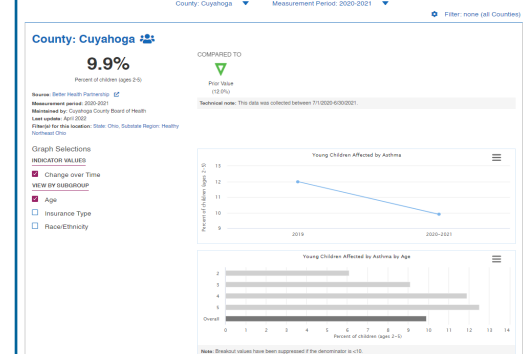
County: Cuyahoga ▼ Measurement Period: 2020-2021 ▼

Filter: none (all Counties)

County: Cuyahoga

9.9%

Percent of children (ages 2-5)

COMPARED TO

Prior Value (12.0%)

Source: Better Health Partnership
Measurement period: 2020-2021
Maintained by: Cuyahoga County Board of Health
Last update: April 2022
Filter(s) for this location: State: Ohio; Substate Region: Healthy Northeast Ohio

Technical note: This data was collected between 7/1/2020-6/30/2021.

Graph Selections
INDICATOR VALUES
Change over Time
VIEW BY SUBGROUP
Age
Insurance Type
Race/Ethnicity

Young Children Affected by Asthma

| 13 |
| 12 |
| 11 |
| 10 |
| 9 |

Percent of children (ages 2-5)

2019 2020-2021

Young Children Affected by Asthma by Age

2
3
4
5
Overall

0 1 2 3 4 5 6 7 8 9 10 11 12 13 14
Percent of children (ages 2-5)

Note: Breakout values have been suppressed if the denominator is <10.